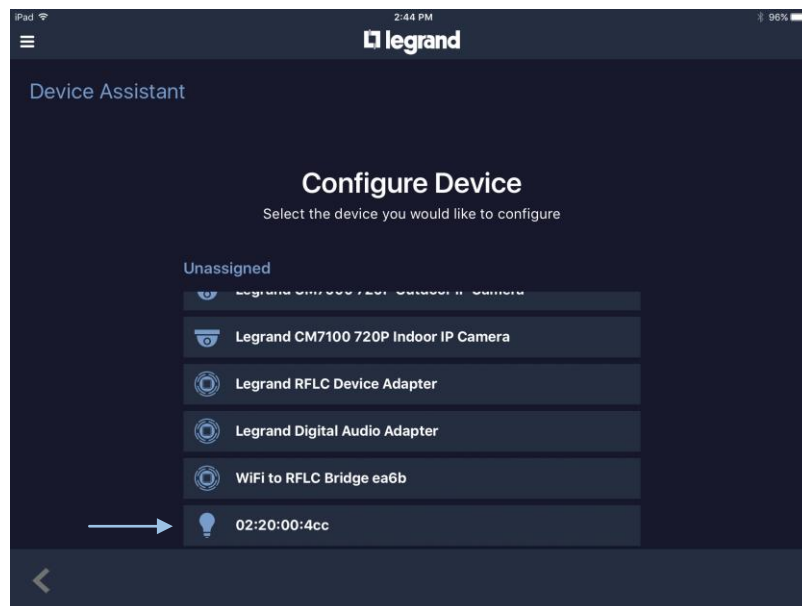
iPad
2:44 PM
96%

legrand

Device Assistant

Configure Device
Select the device you would like to configure

Unassigned

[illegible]

Legrand CM7100 720P Indoor IP Camera

Legrand RFLC Device Adapter

Legrand Digital Audio Adapter

WiFi to RFLC Bridge ea6b

02:20:00:4cc